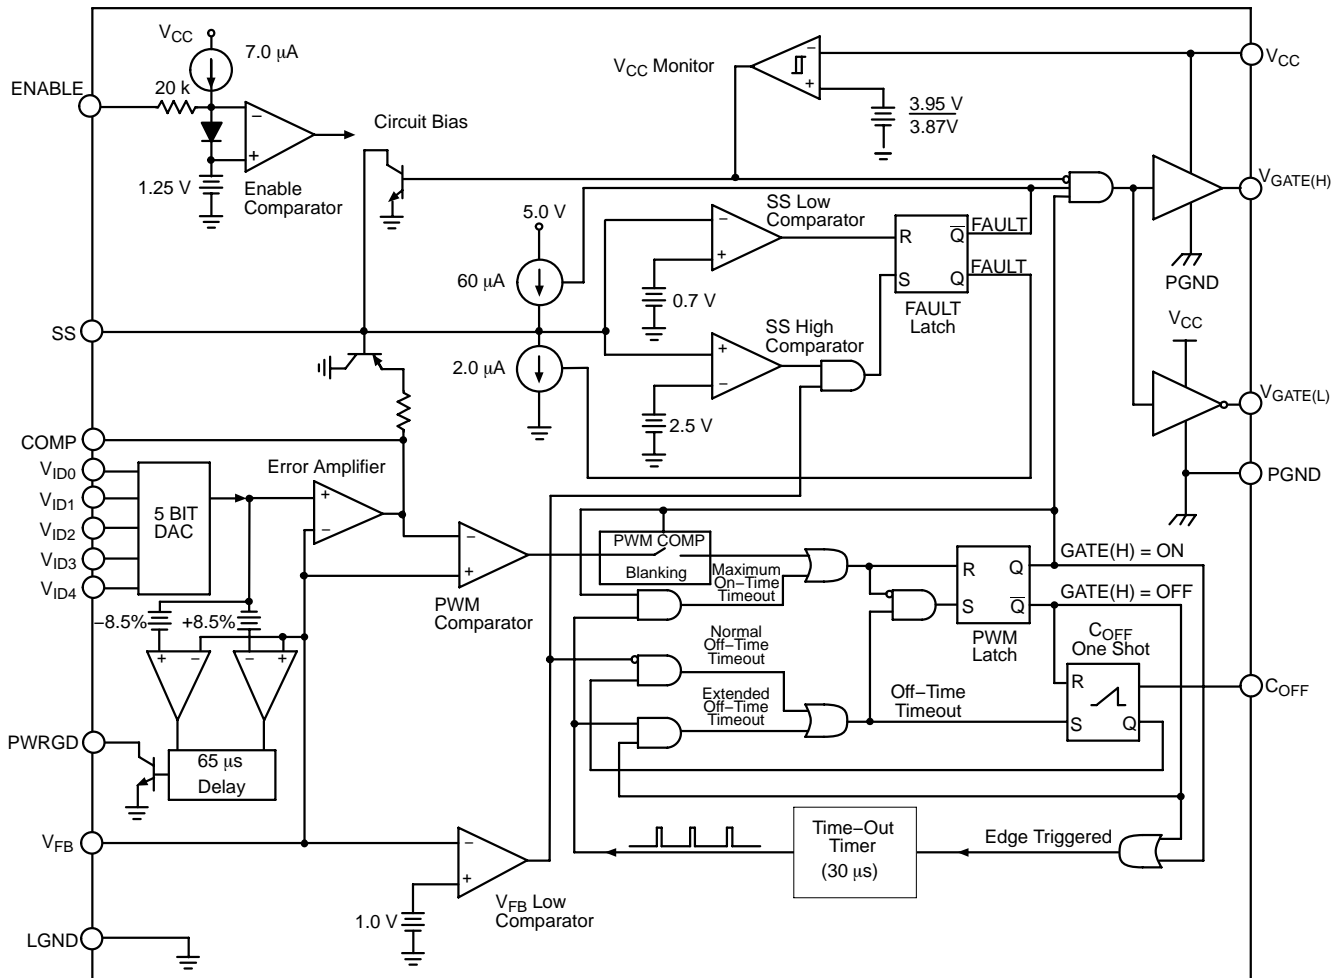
$V_{CC}$
7.0 μA
ENABLE
20 k
1.25 V
Enable Comparator
Circuit Bias
$V_{CC}$ Monitor
3.95 V
3.87V
$V_{CC}$
$V_{GATE(H)}$
5.0 V
SS Low Comparator
R
$\overline{Q}$
$\overline{FAULT}$
S
Q
FAULT
FAULT Latch
60 μA
0.7 V
PGND
SS
SS High Comparator
2.0 μA
2.5 V
$V_{CC}$
$V_{GATE(L)}$
COMP
$V_{ID0}$
$V_{ID1}$
$V_{ID2}$
$V_{ID3}$
$V_{ID4}$
5 BIT DAC
Error Amplifier
PGND
PWM Comparator
PWM COMP
Blanking
Maximum On−Time Timeout
R
Q
S
$\overline{Q}$
PWM Latch
GATE(H) = ON
GATE(H) = OFF
$C_{OFF}$ One Shot
−8.5%
+8.5%
Normal Off−Time Timeout
Extended Off−Time Timeout
Off−Time Timeout
R
S
Q
$C_{OFF}$
PWRGD
65 μs Delay
$V_{FB}$
Time−Out Timer (30 μs)
Edge Triggered
1.0 V
$V_{FB}$ Low Comparator
LGND